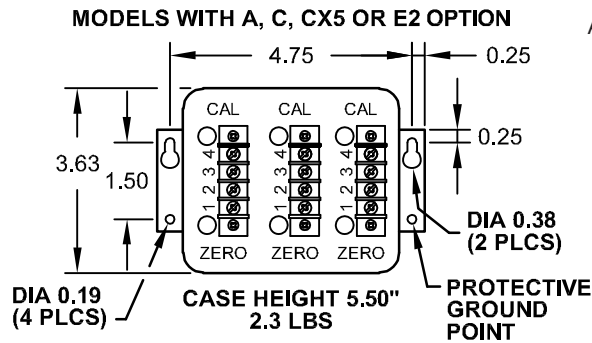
MODELS WITH A, C, CX5 OR E2 OPTION

4.75

0.25

0.25

3.63

1.50

CAL CAL CAL

4 3 2 1

4 3 2 1

4 3 2 1

ZERO ZERO ZERO

DIA 0.38 (2 PLCS)

DIA 0.19 (4 PLCS)

CASE HEIGHT 5.50"
2.3 LBS

PROTECTIVE GROUND POINT